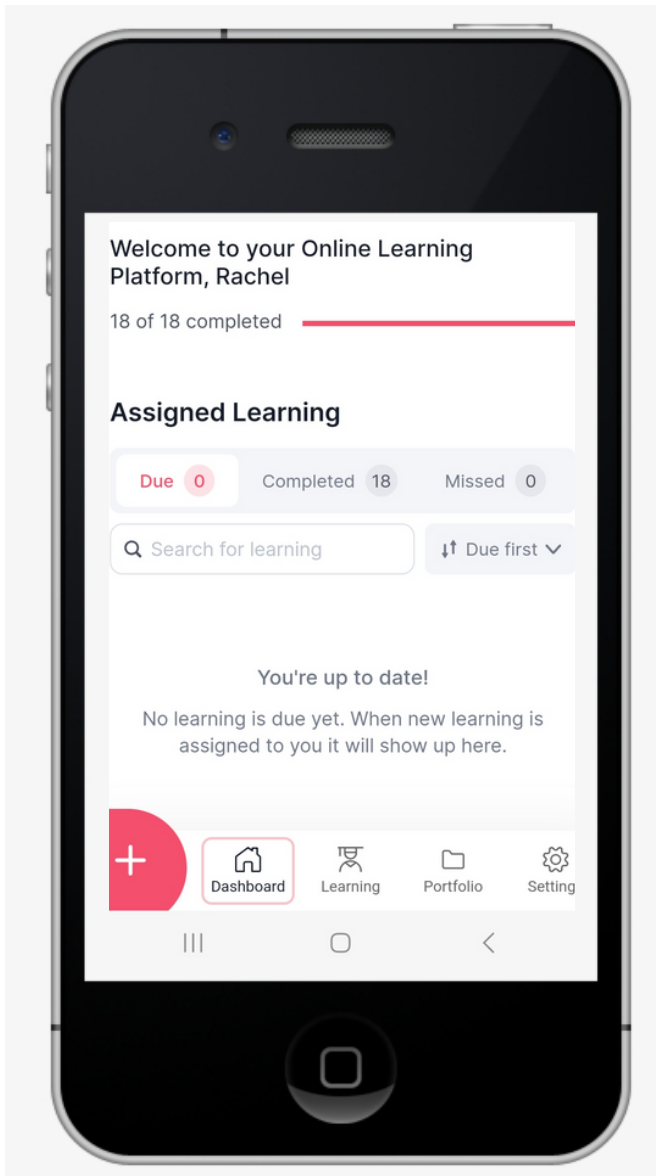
Welcome to your Online Learning Platform, Rachel

18 of 18 completed

Assigned Learning

Due 0

Completed 18

Missed 0

Search for learning

Due first

You're up to date!

No learning is due yet. When new learning is assigned to you it will show up here.

+

Dashboard

Learning

Portfolio

Setting